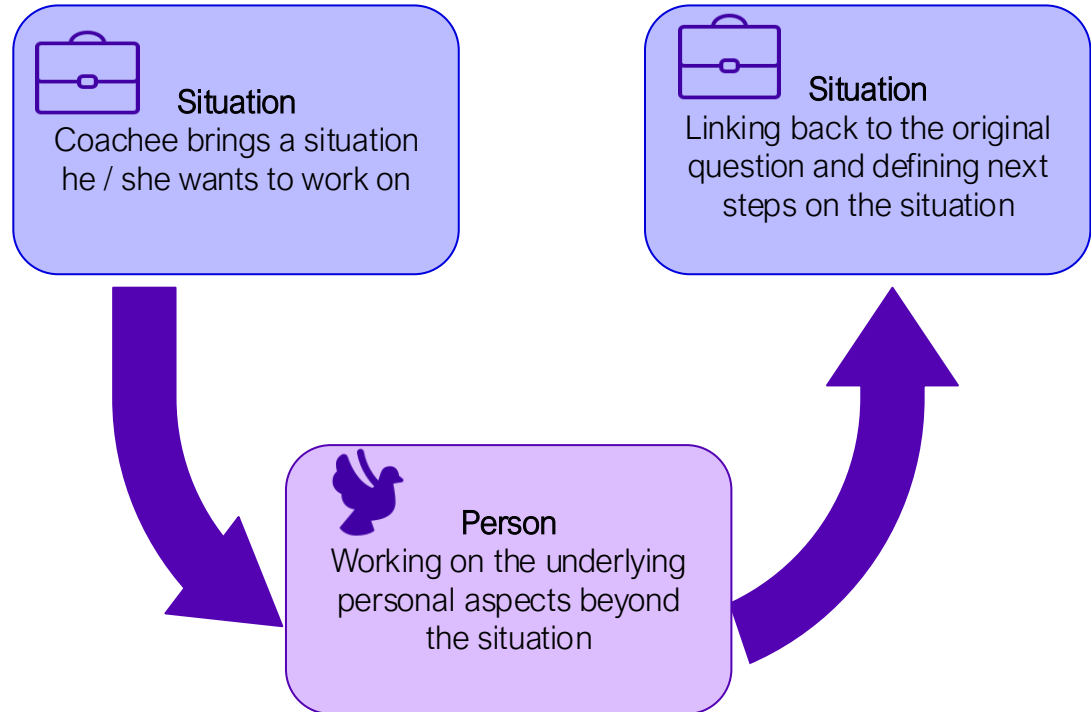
Situation
Coachee brings a situation he / she wants to work on

Person
Working on the underlying personal aspects beyond the situation

Situation
Linking back to the original question and defining next steps on the situation